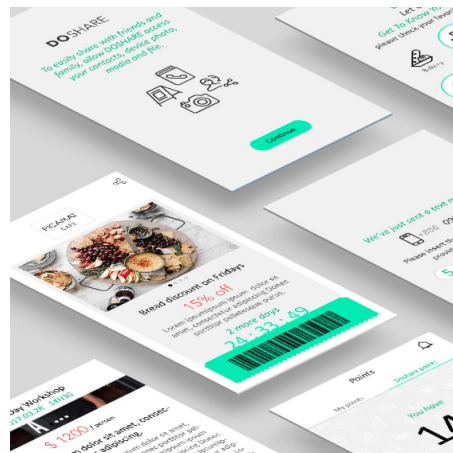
DOSHARE

To easily share with friends and family, allow DOSHARE access your contacts, device photo, media and file.

Continue

Let
Get To Know
please check your favo

Beauty

PICAMAI
CAFE

Bread discount on Fridays

15% off

Lorem ipsum dolor sit amet, consectetur adipiscing Donec porttitor pellentesque diam.

2 more days
24:33:49

We've just sent a text m
+886
Please insert th

Day Workshop
2017.03.28
$ 1200 / person
dolor sit amet, consec- adipiscing

Points
My points
Share points
You have
14